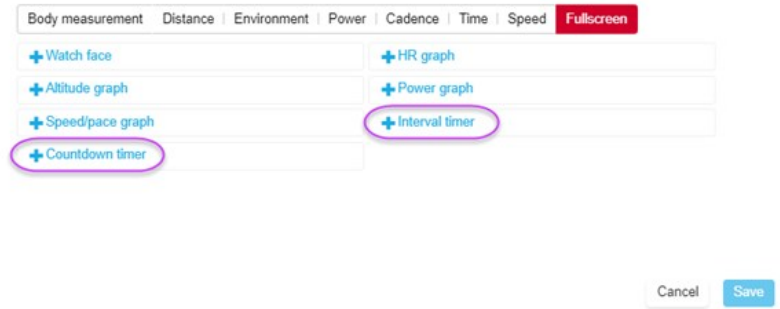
Body measurement | Distance | Environment | Power | Cadence | Time | Speed | Fullscreen

+ Watch face
+ HR graph
+ Altitude graph
+ Power graph
+ Speed/pace graph
+ Interval timer
+ Countdown timer

Cancel
Save